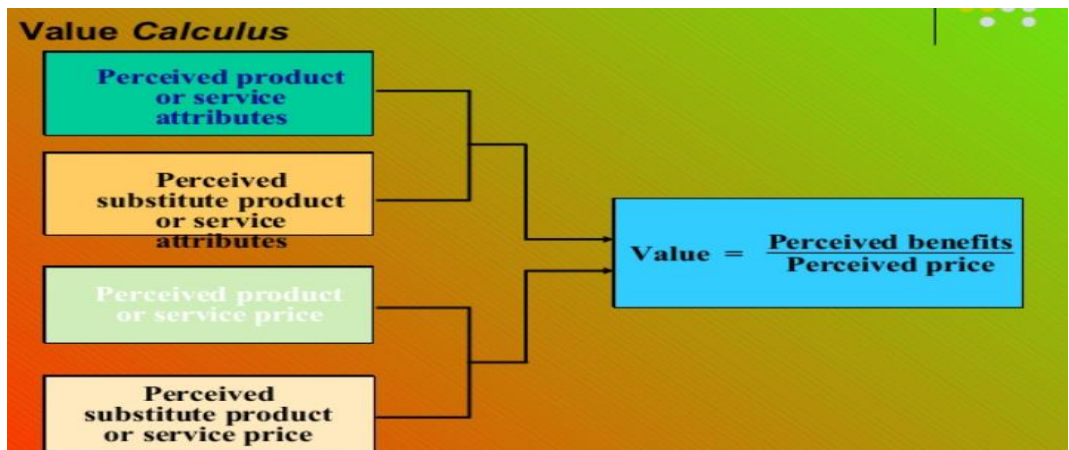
Value *Calculus*

Perceived product or service attributes

Perceived substitute product or service attributes

Perceived product or service price

Perceived substitute product or service price

Value = $\frac{\text{Perceived benefits}}{\text{Perceived price}}$